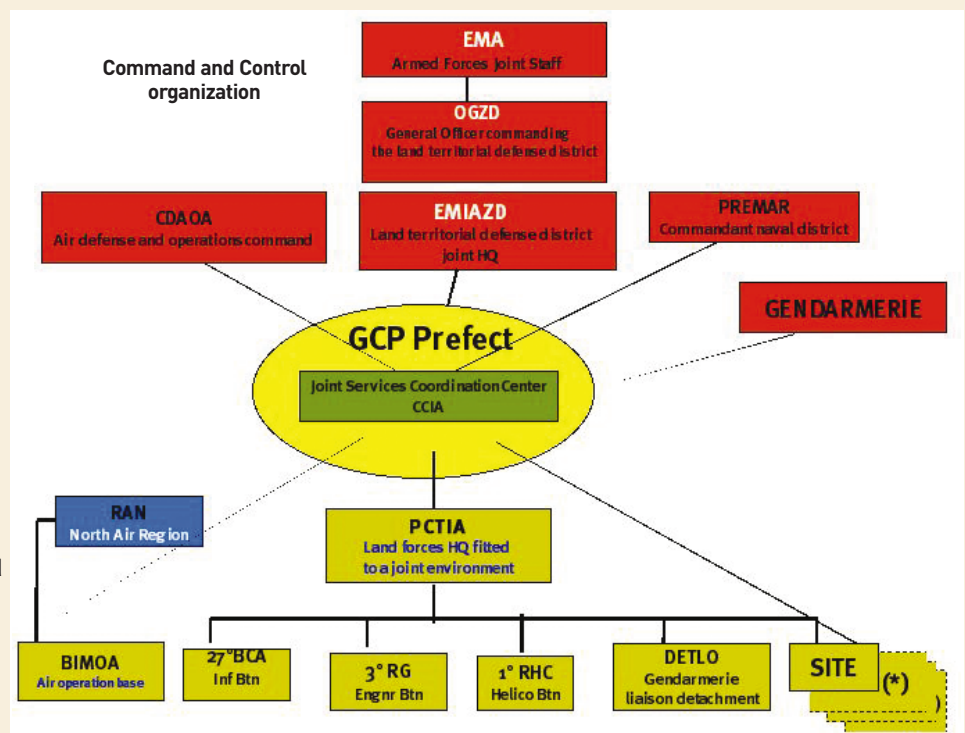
Command and Control organization

EMA
Armed Forces joint Staff

OGZD
General Officer commanding the land territorial defensed district

CDAOA
Air defense and operations command

EMIAZD
Land territorial defensed istrict joint HQ

PREMAR
Commandant naval district

GENDARMERIE

GCP Prefect

Joint Services Coordination Center
CCIA

RAN
North Air Region

PCTIA
Land forces HQ fitted to a joint environment

BIMOA
Air operation base

27°BCA
Inf Btn

3° RG
Engnr Btn

1° RHC
Helico Btn

DETLO
Gendarmerie liaison detachment

SITE

(*)